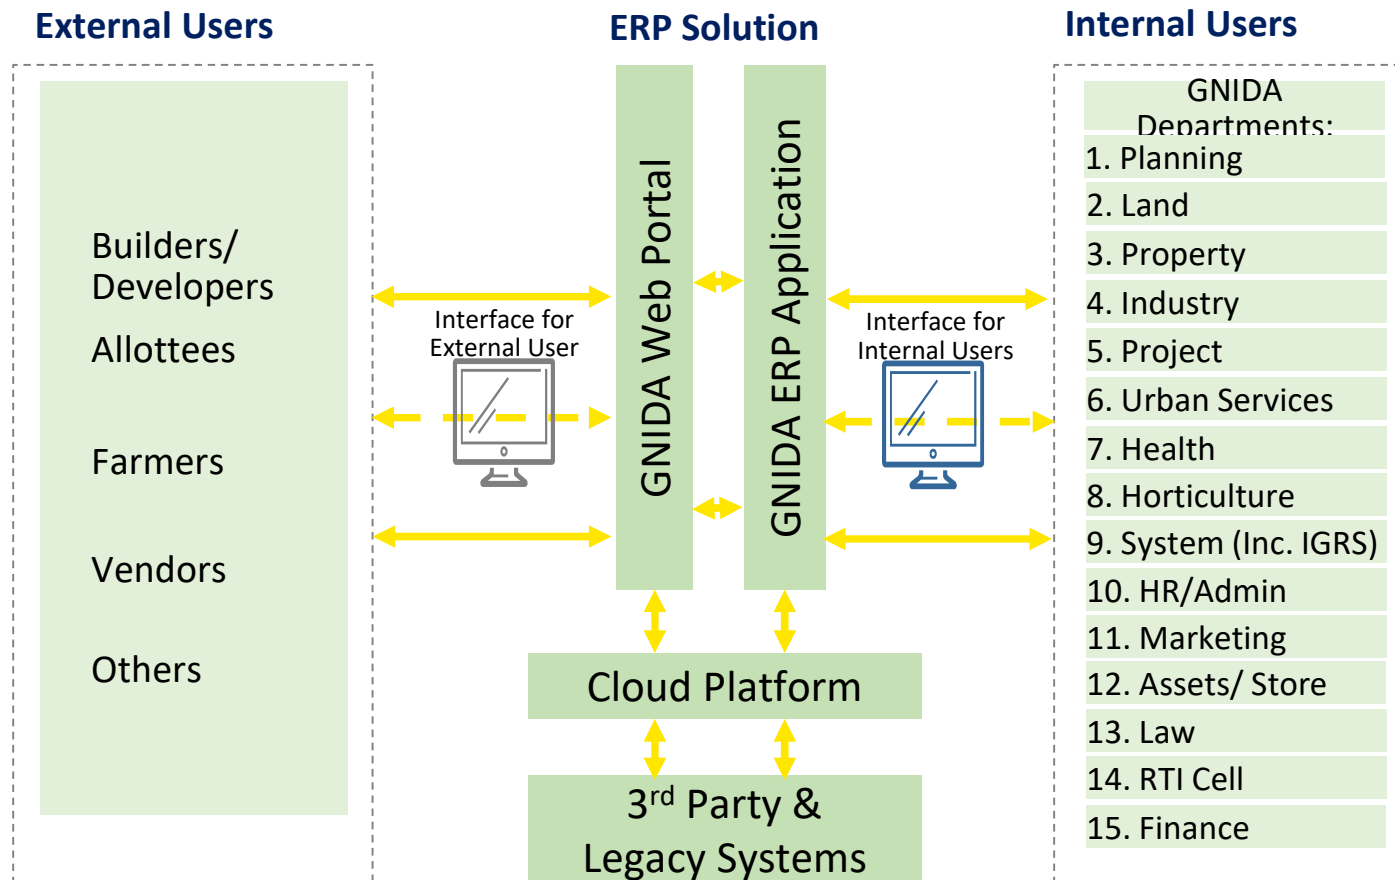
External Users

ERP Solution

Internal Users

Builders/ Developers

Allottees

Farmers

Vendors

Others

Interface for External User

GNIDA Web Portal

GNIDA ERP Application

Interface for Internal Users

GNIDA Departments:
1. Planning
2. Land
3. Property
4. Industry
5. Project
6. Urban Services
7. Health
8. Horticulture
9. System (Inc. IGRS)
10. HR/Admin
11. Marketing
12. Assets/ Store
13. Law
14. RTI Cell
15. Finance

Cloud Platform

3$^{rd}$ Party & Legacy Systems